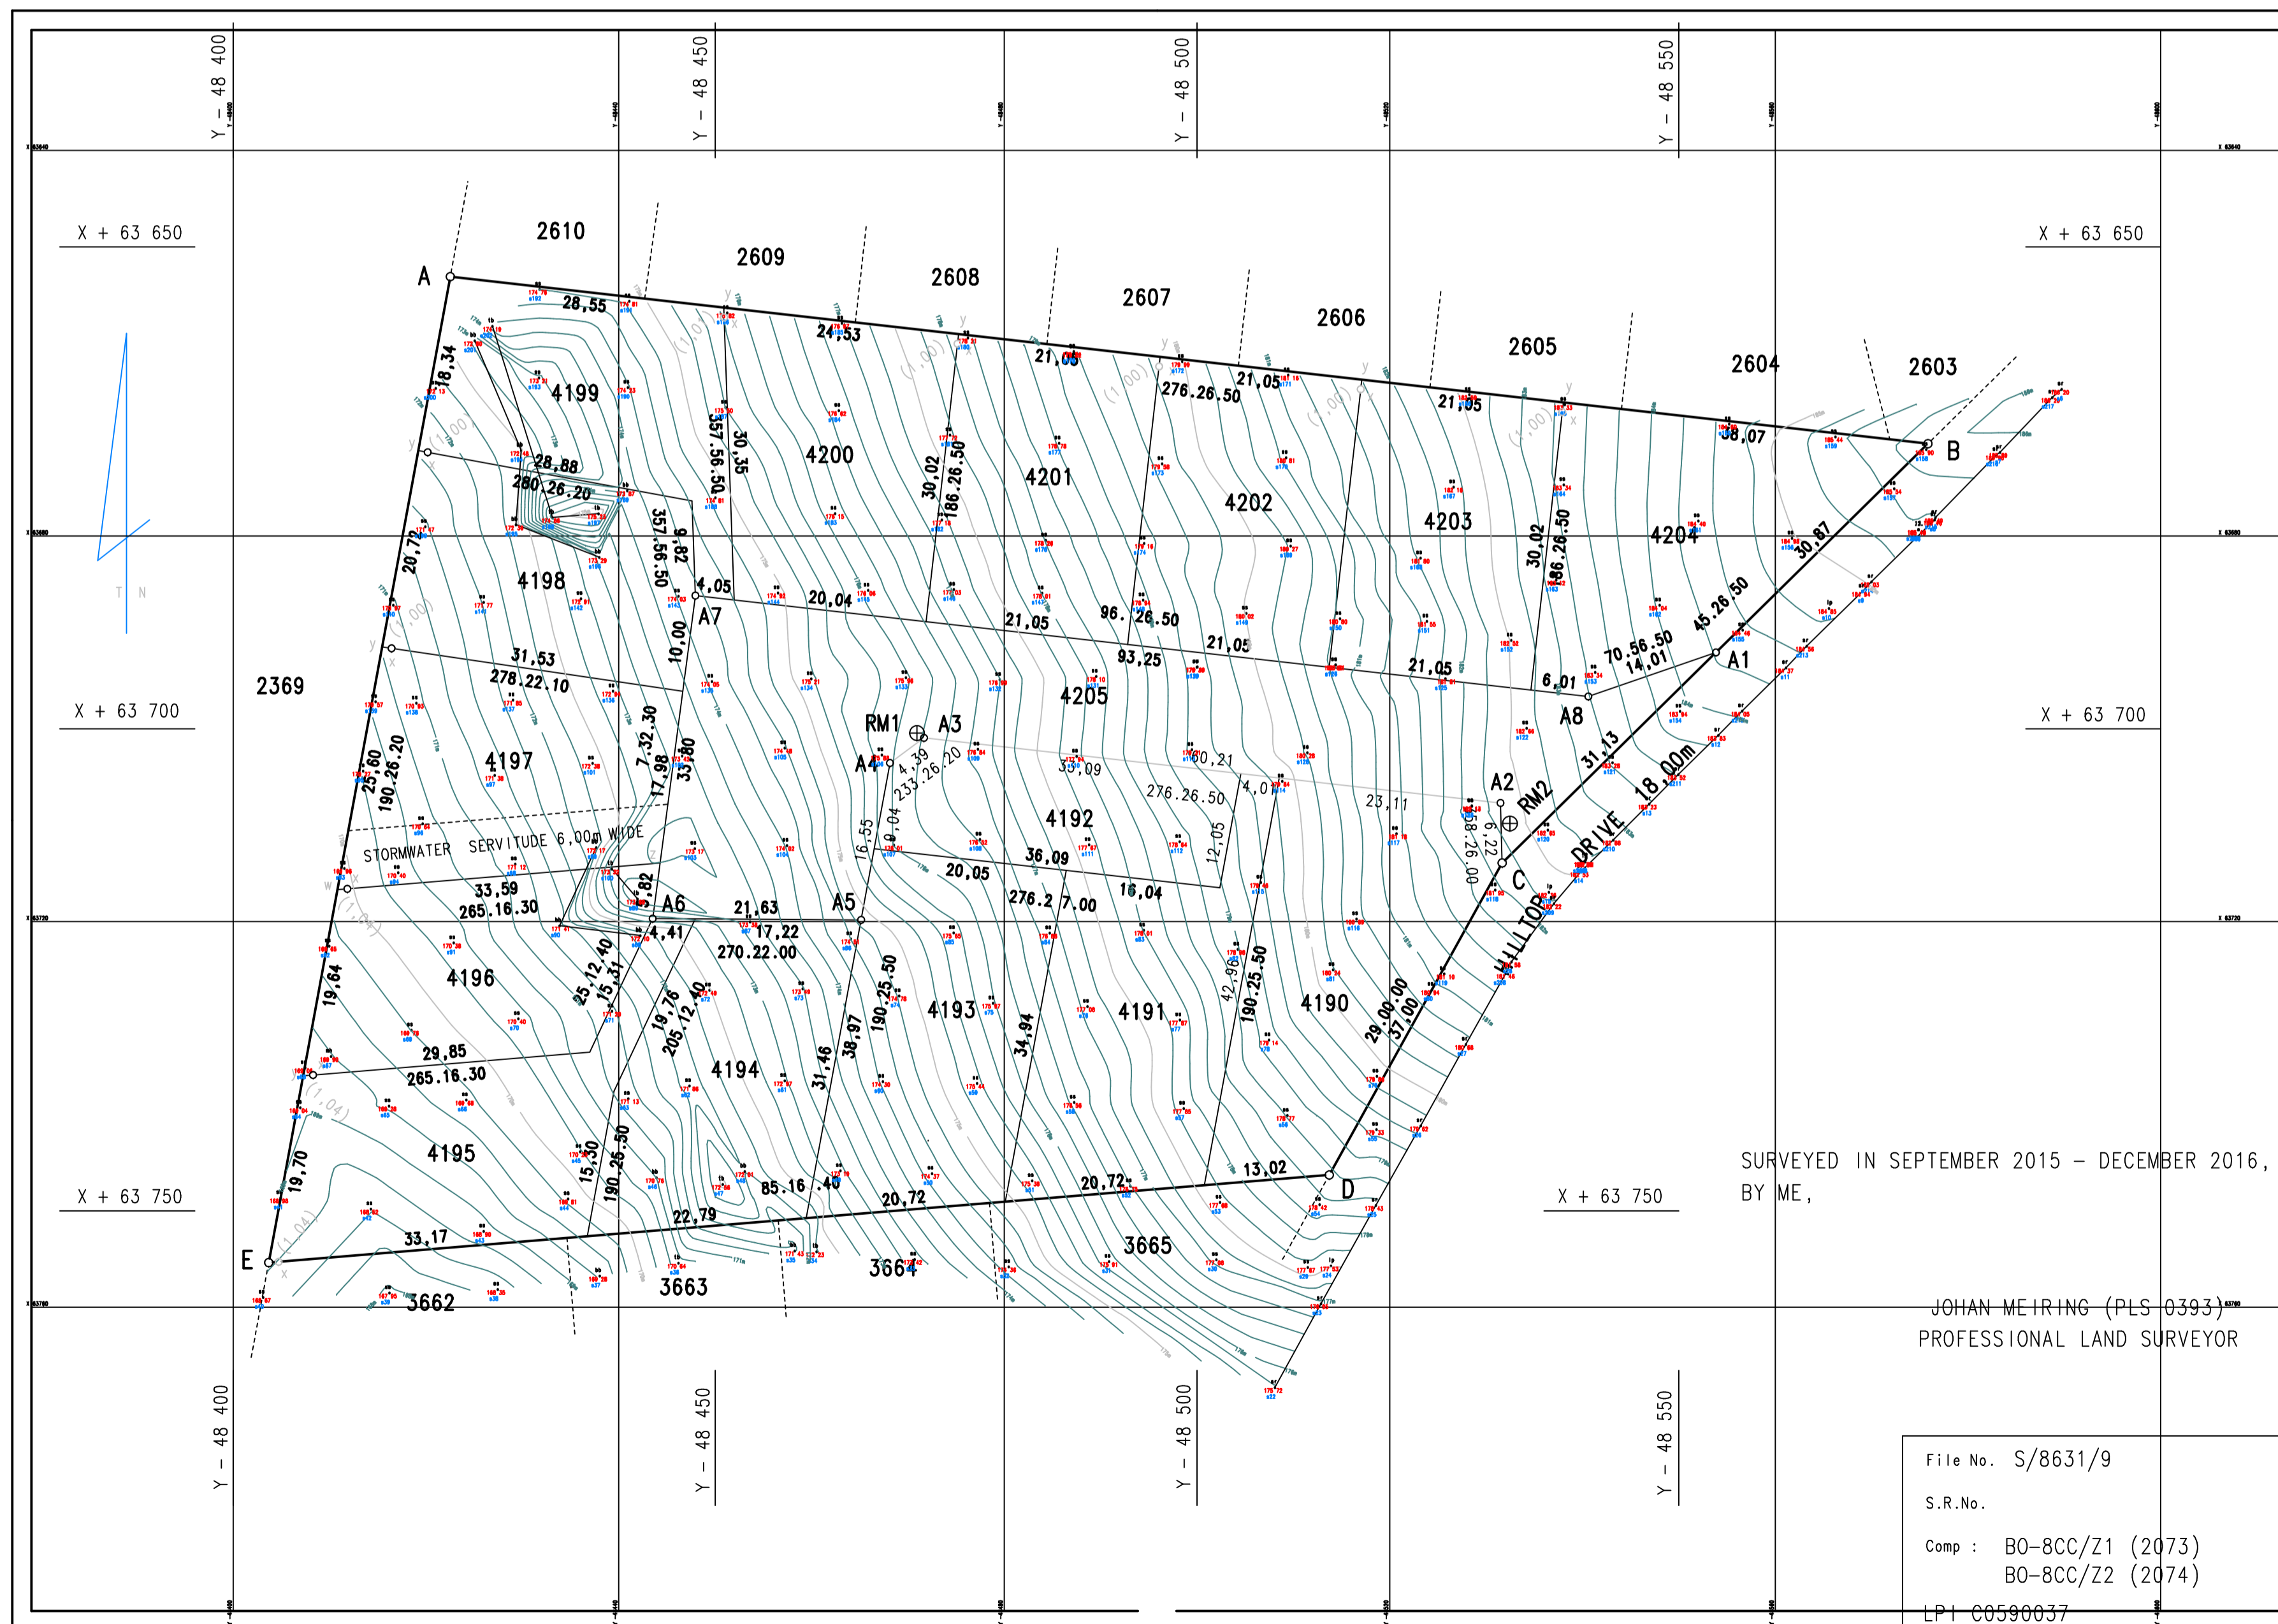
Y - 48 400
Y - 48 450
Y - 48 500
Y - 48 550

X + 63 650
X + 63 650

2610
2609
2608
2607
2606
2605
2604
2603

A
B
28,55
24,53
21,05
21,05
21,05
38,07
18,34
4199
4200
4201
4202
4203
4204
357.56.50
30,35
30,02
186.26.50
276.26.50
30,02
186.26.50
28,88
280.26.20
357.56.50
9,82
4,05
A7
20,04
21,05
96.26.50
21,05
21,05
30,87
45.26.50
70.56.50
14,01
A1
6,01
A8
20,72
4198
10,00
31,53
278.22.10
93,25
4205
2369

X + 63 700
X + 63 700

4197
7.32.30
17,98
33,80
RM1
A3
A4
4,39
233.26.20
35,09
4192
60,21
4,01
276.26.50
12,05
23,11
A2
RM2
58.26.00
6,22
31,13
18,00m
DRIVE
HILLTOP
C
25,60
190.26.20
STORMWATER SERVITUDE 6,00m WIDE
16,55
9,04
36,09
20,05
276.2 7.00
16,04
33,59
265.16.30
5,82
A6
4,41
21,63
17,22
270.22.00
A5
19,64
4196
25.12.40
15,31
19,76
205.12.40
31,46
38,97
190.25.50
4193
34,94
4191
42,96
190.25.50
4190
29.00.00
37,00
29,85
265.16.30
4194
19,70
4195
15,30
190.25.50
85.16.40
20,72
20,72
13,02
D
22,79
33,17
E
3662
3663
3664
3665

X + 63 750
X + 63 750

SURVEYED IN SEPTEMBER 2015 - DECEMBER 2016, BY ME,

JOHAN MEIRING (PLS 0393)
PROFESSIONAL LAND SURVEYOR

Y - 48 400
Y - 48 450
Y - 48 500
Y - 48 550

File No. S/8631/9
S.R.No.
Comp : BO-8CC/Z1 (2073)
BO-8CC/Z2 (2074)
LPI C0590037